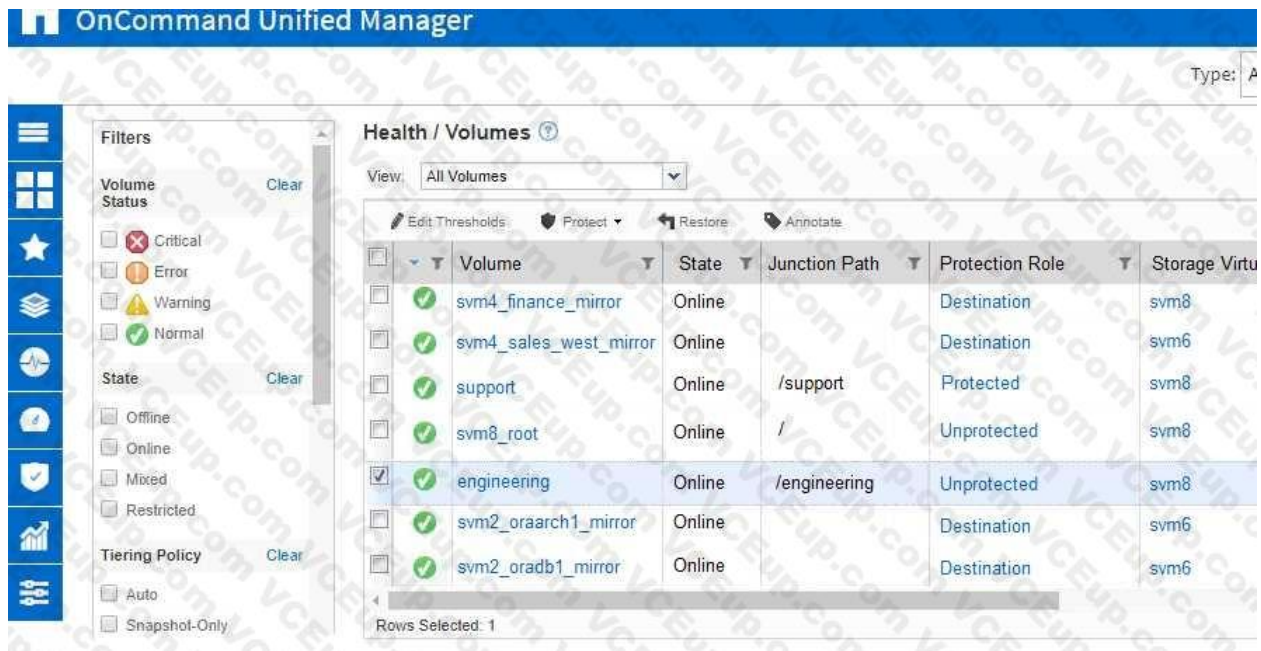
OnCommand Unified Manager

Type: A

Filters

Volume Status Clear

Critical
Error
Warning
Normal

State Clear

Offline
Online
Mixed
Restricted

Tiering Policy Clear

Auto
Snapshot-Only

Health / Volumes

View: All Volumes

Edit Thresholds Protect Restore Annotate

| | | Volume | State | Junction Path | Protection Role | Storage Virtu |
|---|---|---|---|---|---|---|
| | | svm4_finance_mirror | Online | | Destination | svm8 |
| | | svm4_sales_west_mirror | Online | | Destination | svm6 |
| | | support | Online | /support | Protected | svm8 |
| | | svm8_root | Online | / | Unprotected | svm8 |
| ☑ | | engineering | Online | /engineering | Unprotected | svm8 |
| | | svm2_oraarch1_mirror | Online | | Destination | svm6 |
| | | svm2_oradb1_mirror | Online | | Destination | svm6 |

Rows Selected: 1